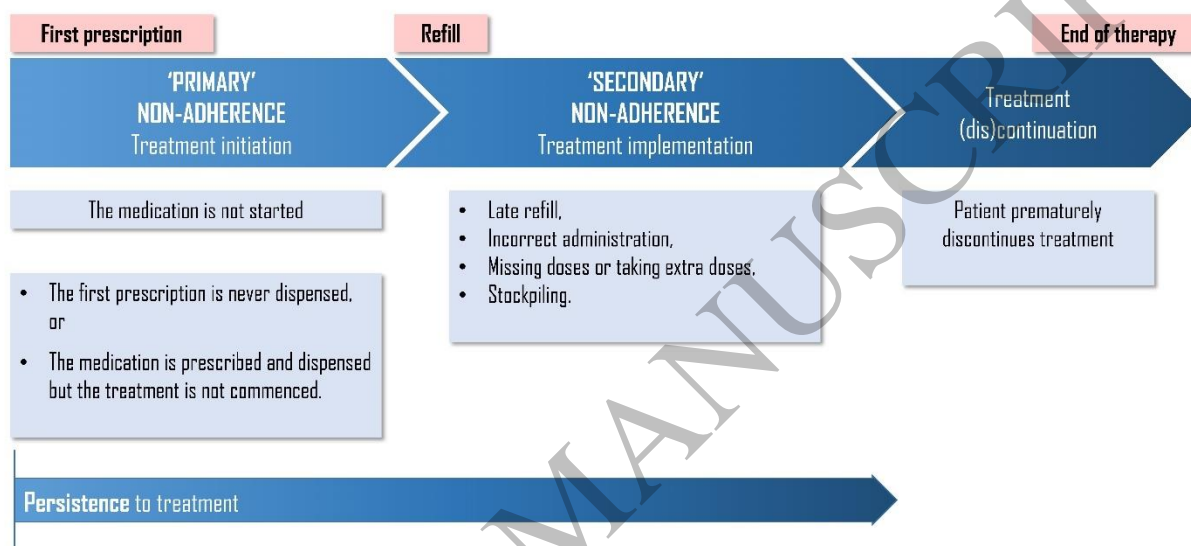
First prescription

Refill

End of therapy

'PRIMARY' NON-ADHERENCE
Treatment initiation

'SECONDARY' NON-ADHERENCE
Treatment implementation

Treatment (dis)continuation

The medication is not started

- The first prescription is never dispensed, or
- The medication is prescribed and dispensed but the treatment is not commenced.

- Late refill,
- Incorrect administration,
- Missing doses or taking extra doses,
- Stockpiling.

Patient prematurely discontinues treatment

**Persistence** to treatment

ACCEPTED MANUSCRIPT